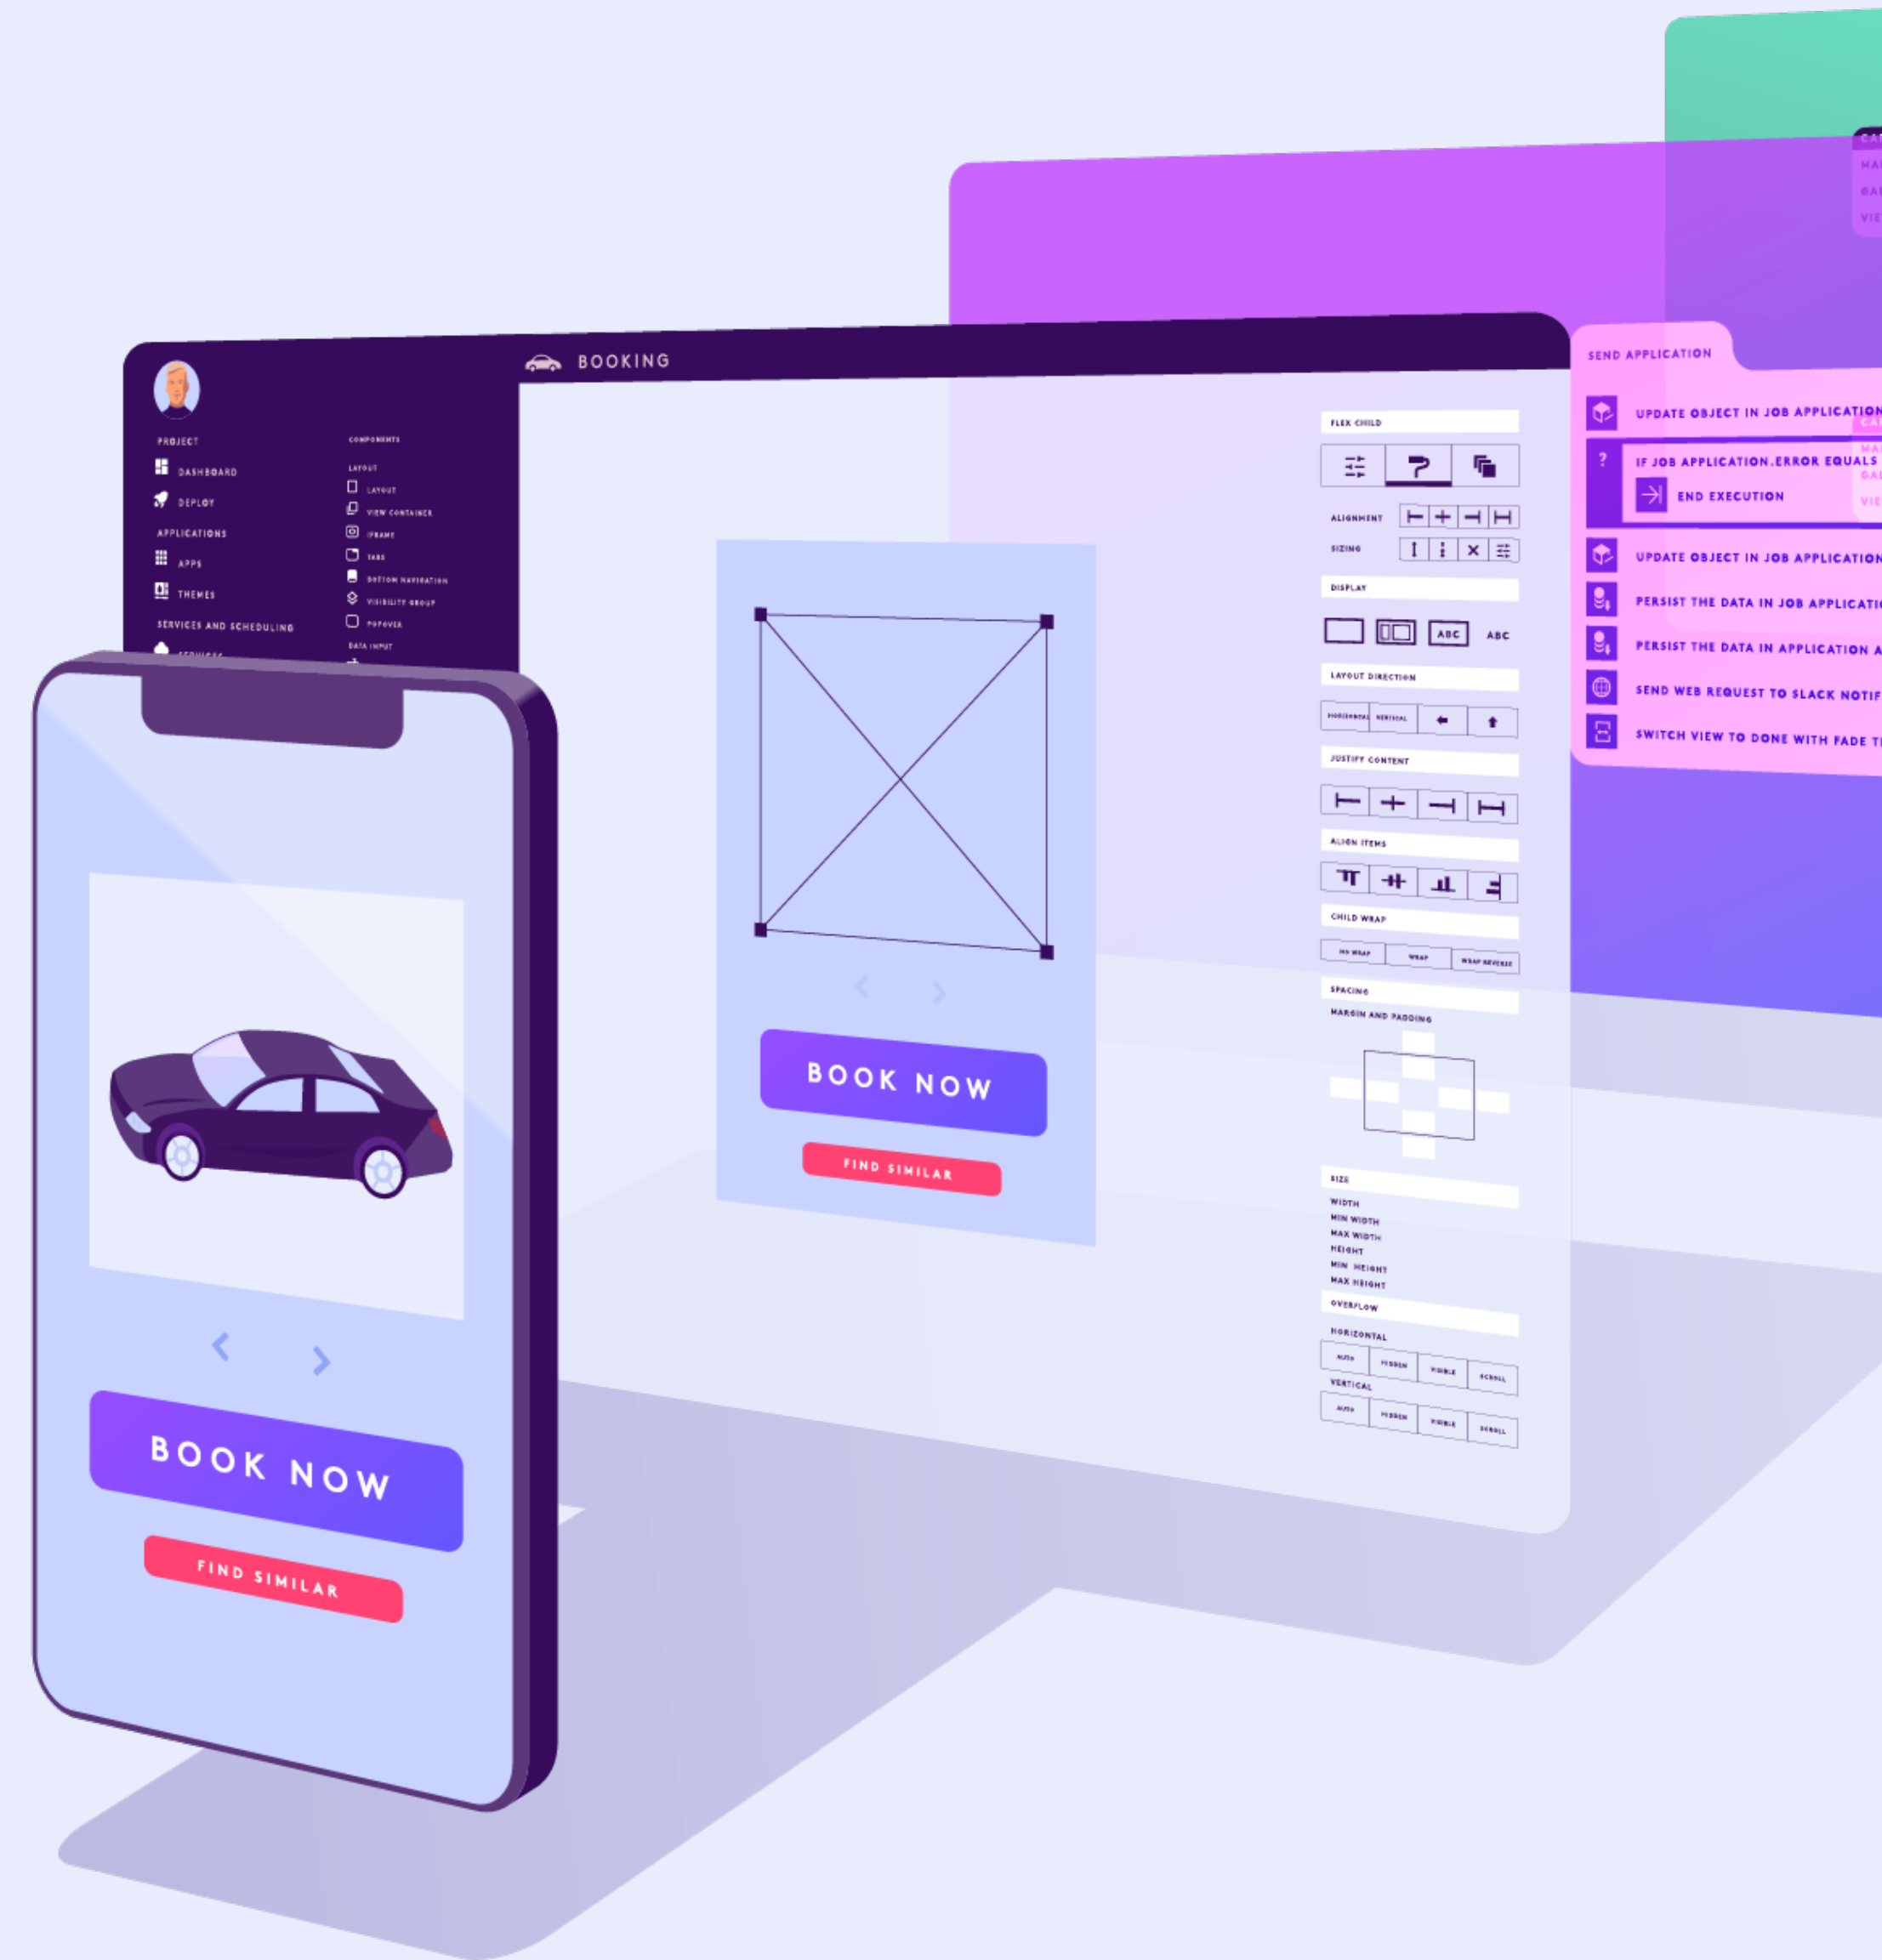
BOOKING

PROJECT
DASHBOARD
DEPLOY
APPLICATIONS
APPS
THEMES
SERVICES AND SCHEDULING

COMPONENTS
LAYOUT
LAYOUT
VIEW CONTAINER
IFRAME
TABS
BOTTOM NAVIGATION
VISIBILITY GROUP
POPOVER
DATA INPUT

BOOK NOW
FIND SIMILAR

FLEX CHILD
ALIGNMENT
SIZING
DISPLAY
ABC
ABC
LAYOUT DIRECTION
HORIZONTAL
VERTICAL
JUSTIFY CONTENT
ALIGN ITEMS
CHILD WRAP
NO WRAP
WRAP
WRAP REVERSE
SPACING
MARGIN AND PADDING
SIZE
WIDTH
MIN WIDTH
MAX WIDTH
HEIGHT
MIN HEIGHT
MAX HEIGHT
OVERFLOW
HORIZONTAL
AUTO
HIDDEN
VISIBLE
SCROLL
VERTICAL
AUTO
HIDDEN
VISIBLE
SCROLL

SEND APPLICATION
UPDATE OBJECT IN JOB APPLICATION
IF JOB APPLICATION.ERROR EQUALS
END EXECUTION
UPDATE OBJECT IN JOB APPLICATION
PERSIST THE DATA IN JOB APPLICATI
PERSIST THE DATA IN APPLICATION A
SEND WEB REQUEST TO SLACK NOTIF
SWITCH VIEW TO DONE WITH FADE T

BOOK NOW
FIND SIMILAR